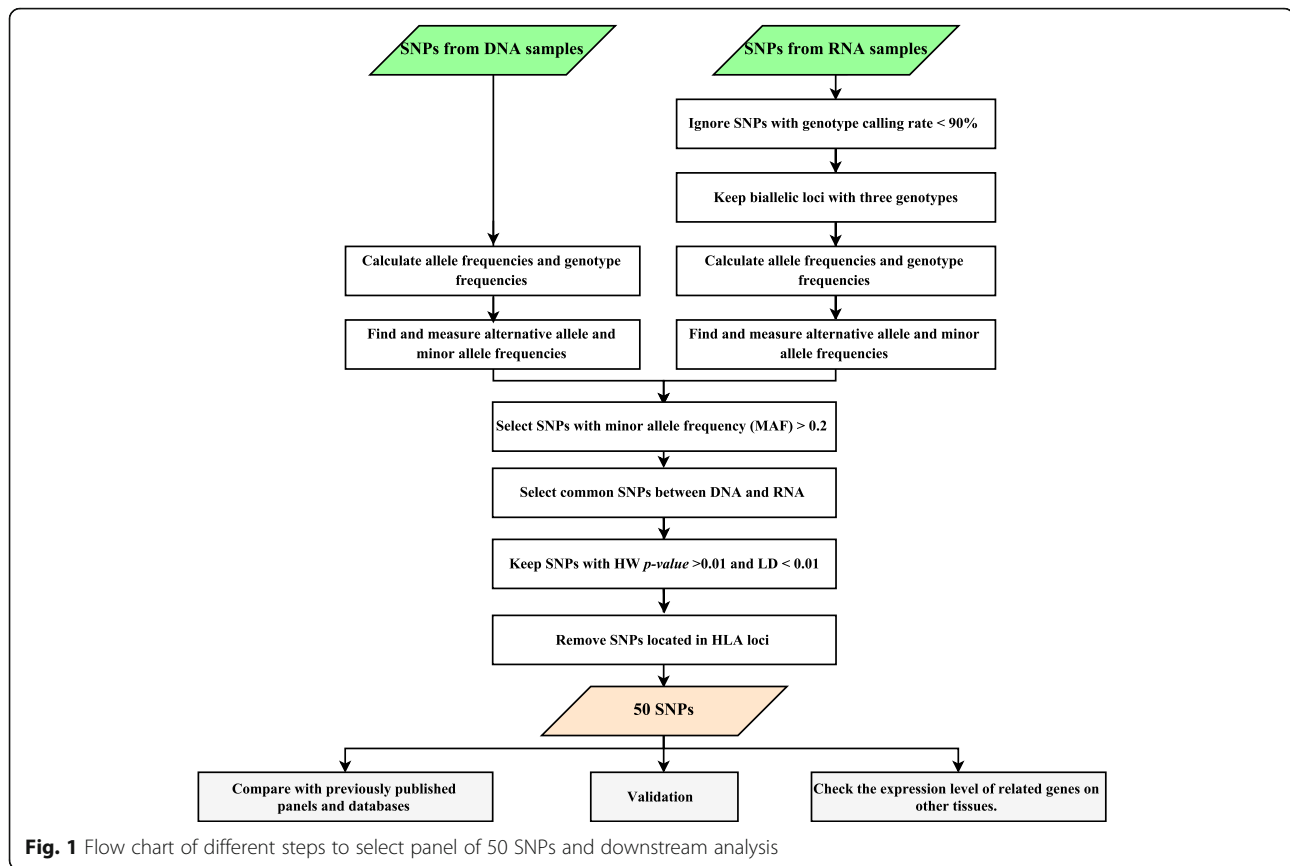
SNPs from DNA samples

SNPs from RNA samples

Ignore SNPs with genotype calling rate < 90%

Keep biallelic loci with three genotypes

Calculate allele frequencies and genotype frequencies

Calculate allele frequencies and genotype frequencies

Find and measure alternative allele and minor allele frequencies

Find and measure alternative allele and minor allele frequencies

Select SNPs with minor allele frequency (MAF) > 0.2

Select common SNPs between DNA and RNA

Keep SNPs with HW *p-value* >0.01 and LD < 0.01

Remove SNPs located in HLA loci

50 SNPs

Compare with previously published panels and databases

Validation

Check the expression level of related genes on other tissues.

**Fig. 1** Flow chart of different steps to select panel of 50 SNPs and downstream analysis